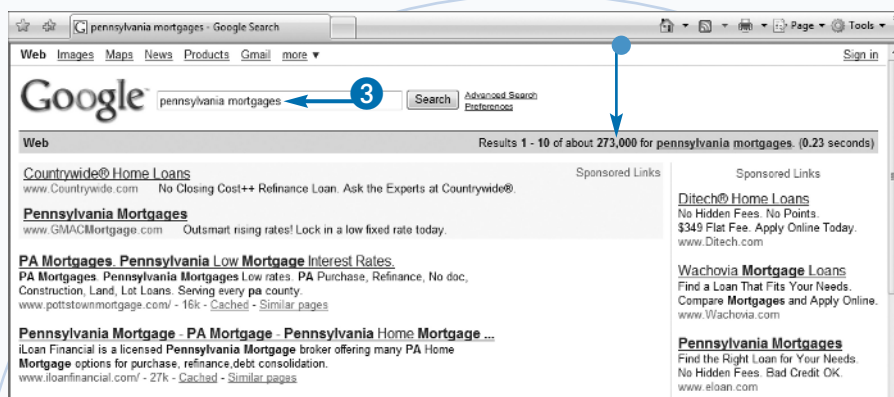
pennsylvania mortgages - Google Search

Page ▾ Tools ▾

Web Images Maps News Products Gmail more ▾ Sign in

Google

pennsylvania mortgages

Search

Advanced Search
Preferences

3

Web

Results 1 - 10 of about 273,000 for pennsylvania mortgages. (0.23 seconds)

Countrywide® Home Loans
www.Countrywide.com No Closing Cost++ Refinance Loan. Ask the Experts at Countrywide®.

Sponsored Links

Pennsylvania Mortgages
www.GMACMortgage.com Outsmart rising rates! Lock in a low fixed rate today.

PA Mortgages. Pennsylvania Low Mortgage Interest Rates.
PA Mortgages. Pennsylvania Mortgages Low rates. PA Purchase, Refinance, No doc, Construction, Land, Lot Loans. Serving every pa county.
www.pottstownmortgage.com/ - 16k - Cached - Similar pages

Pennsylvania Mortgage - PA Mortgage - Pennsylvania Home Mortgage ...
iLoan Financial is a licensed Pennsylvania Mortgage broker offering many PA Home Mortgage options for purchase, refinance,debt consolidation.
www.iloanfinancial.com/ - 27k - Cached - Similar pages

Sponsored Links

Ditech® Home Loans
No Hidden Fees. No Points.
$349 Flat Fee. Apply Online Today.
www.Ditech.com

Wachovia Mortgage Loans
Find a Loan That Fits Your Needs.
Compare Mortgages and Apply Online.
www.Wachovia.com

Pennsylvania Mortgages
Find the Right Loan for Your Needs.
No Hidden Fees. Bad Credit OK.
www.eloan.com